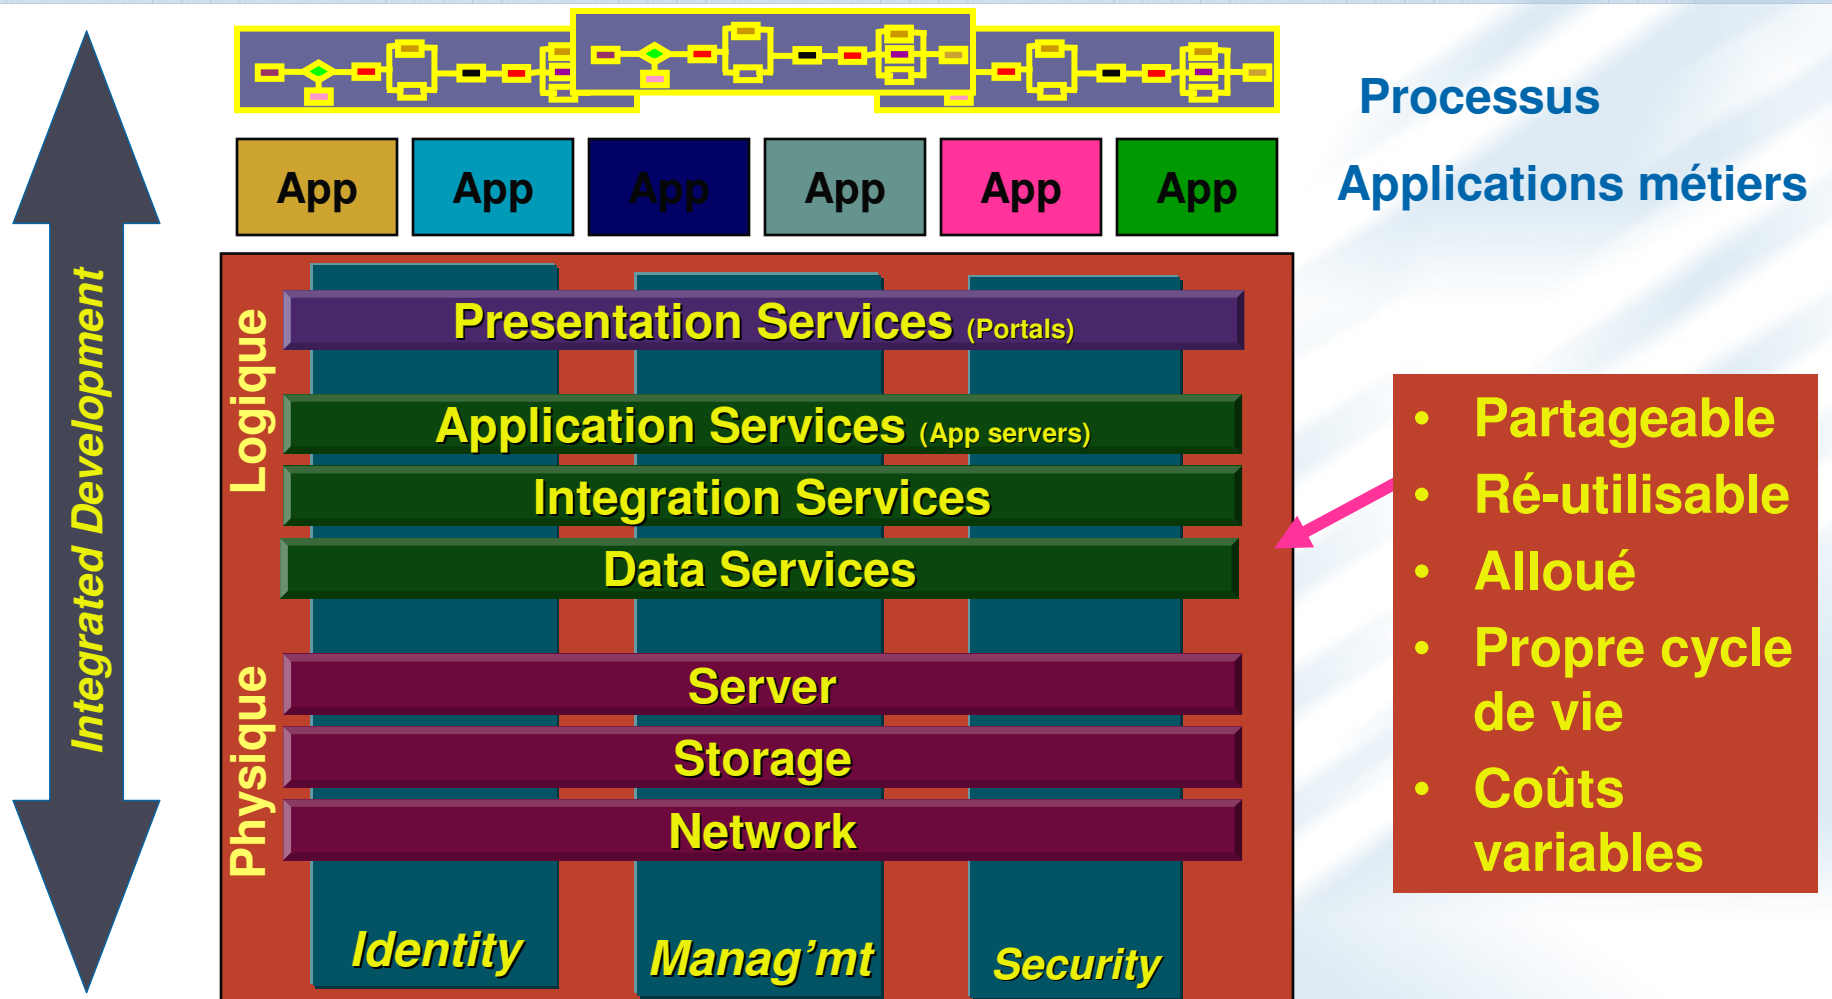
Integrated Development

App App App App App App

Processus

Applications métiers

Logique

Presentation Services (Portals)

Application Services (App servers)

Integration Services

Data Services

Physique

Server

Storage

Network

Identity

Manag'mt

Security

• Partageable
• Ré-utilisable
• Alloué
• Propre cycle de vie
• Coûts variables